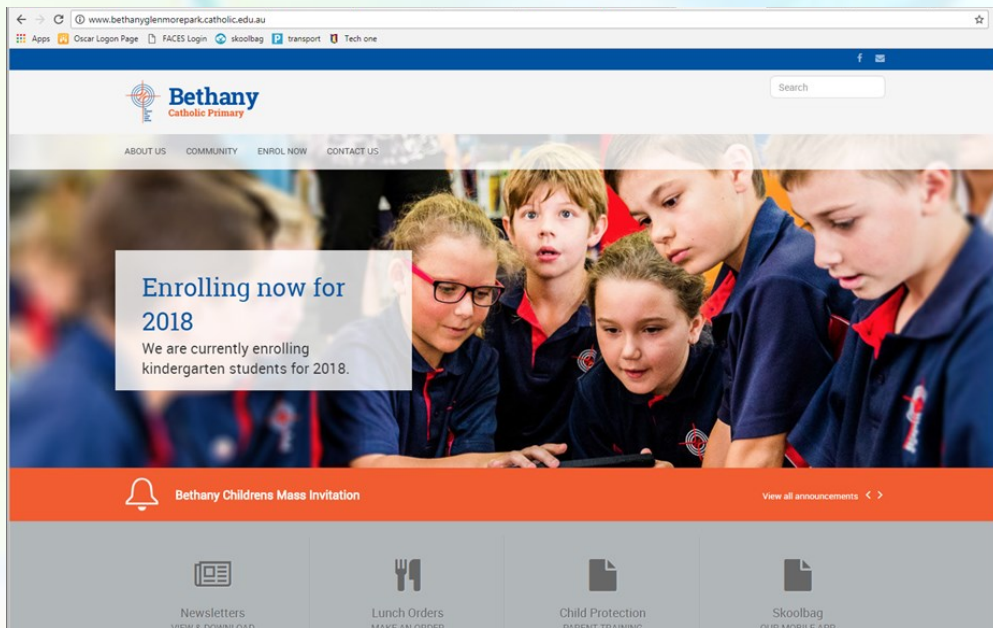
www.bethanyglenmorepark.catholic.edu.au

Apps Oscar Logon Page FACES Login skoolbag transport Tech one

Bethany
Catholic Primary

Search

ABOUT US COMMUNITY ENROL NOW CONTACT US

Enrolling now for 2018
We are currently enrolling kindergarten students for 2018.

Bethany Childrens Mass Invitation

View all announcements

Newsletters
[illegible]

Lunch Orders
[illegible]

Child Protection
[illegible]

Skoolbag
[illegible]